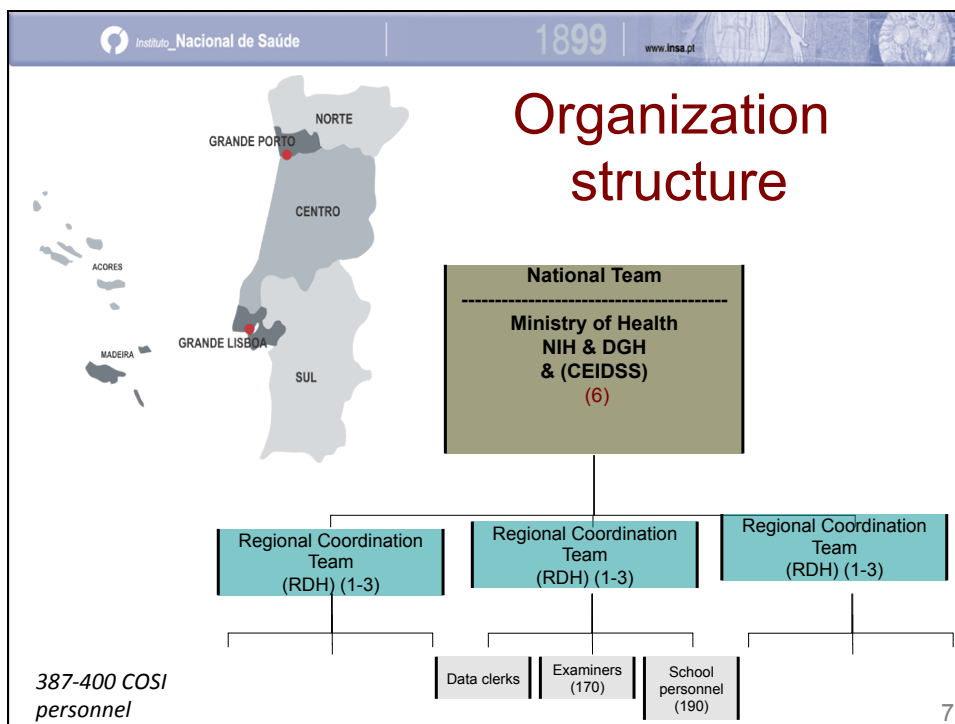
Instituto_Nacional de Saúde

1899

www.insa.pt

Organization structure

NORTE

GRANDE PORTO

CENTRO

ACORES

MADEIRA

GRANDE LISBOA

SUL

National Team
----------------------------------------
Ministry of Health
NIH & DGH
& (CEIDSS)
(6)

Regional Coordination Team
(RDH) (1-3)

Regional Coordination Team
(RDH) (1-3)

Regional Coordination Team
(RDH) (1-3)

Data clerks

Examiners
(170)

School personnel
(190)

387-400 COSI personnel

7